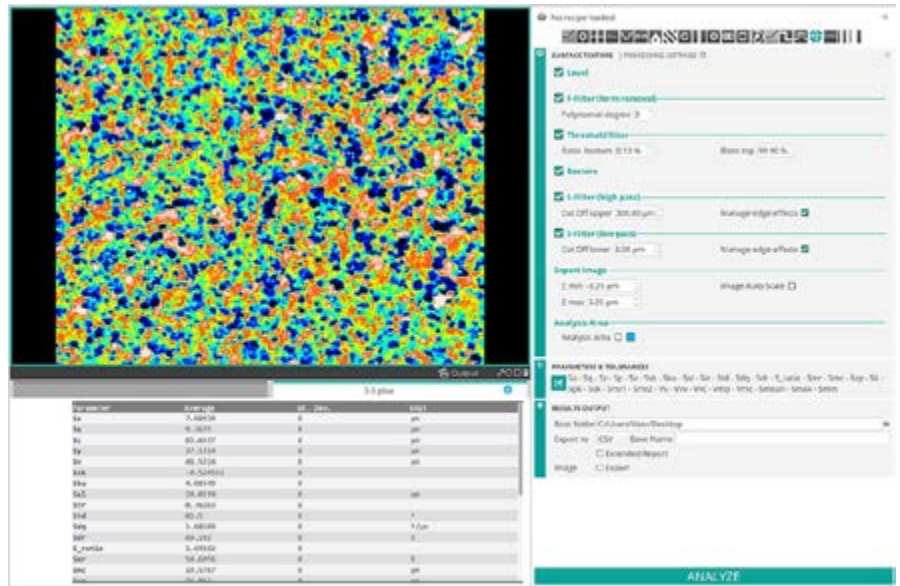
No recipe loaded

SURFACE TOPIC | PROCESSING SETTINGS

Level

F-Filter (form removal)

Polynomial degree: 3

Threshold filter

Basis bottom: 0.13 %

Basis top: 99.90 %

Restore

L-Filter (high pass)

Cut Off upper: 300.00 µm

Manage edge effects

S-Filter (low pass)

Cut Off lower: 3.00 µm

Manage edge effects

Export Image

Z min: -0.25 µm

Image Auto Scale

Z max: 3.25 µm

Analysis Area

Analysis Area

PARAMETERS & TOLERANCES

Sa - Sq - Sz - Sp - Sv - Ssk - Sku - Sal - Str - Std - Sdq - Sdr - S_ratio - Smr - Smc - Sxp - Sk - Spk - Svk - Smr1 - Smr2 - Vv - Vmr - Vvc - Vmp - Vmc - Smean - Smax - Smin

RESULTS OUTPUT

Base Folder: C:\Users\User\Desktop

Export to: CSV   Base Name:

Extended Report

Image   Export

Output

3-3.plux

| Parameter | Average | St. Dev. | Unit |
|---|---|---|---|
| Sa | 7.40030 | 0 | µm |
| Sq | 9.3675 | 0 | µm |
| Sz | 83.4037 | 0 | µm |
| Sp | 37.1114 | 0 | µm |
| Sv | 46.3218 | 0 | µm |
| Ssk | -0.524511 | 0 | |
| Sku | 4.08570 | 0 | |
| Sal | 28.8579 | 0 | µm |
| Str | 0.76363 | 0 | |
| Std | 83.5 | 0 | ° |
| Sdq | 3.40180 | 0 | °/µm |
| Sdr | 69.231 | 0 | % |
| S_ratio | 1.69102 | 0 | |
| Smr | 54.6056 | 0 | % |
| Smc | 10.5767 | 0 | µm |
| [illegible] | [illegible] | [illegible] | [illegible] |

ANALYZE